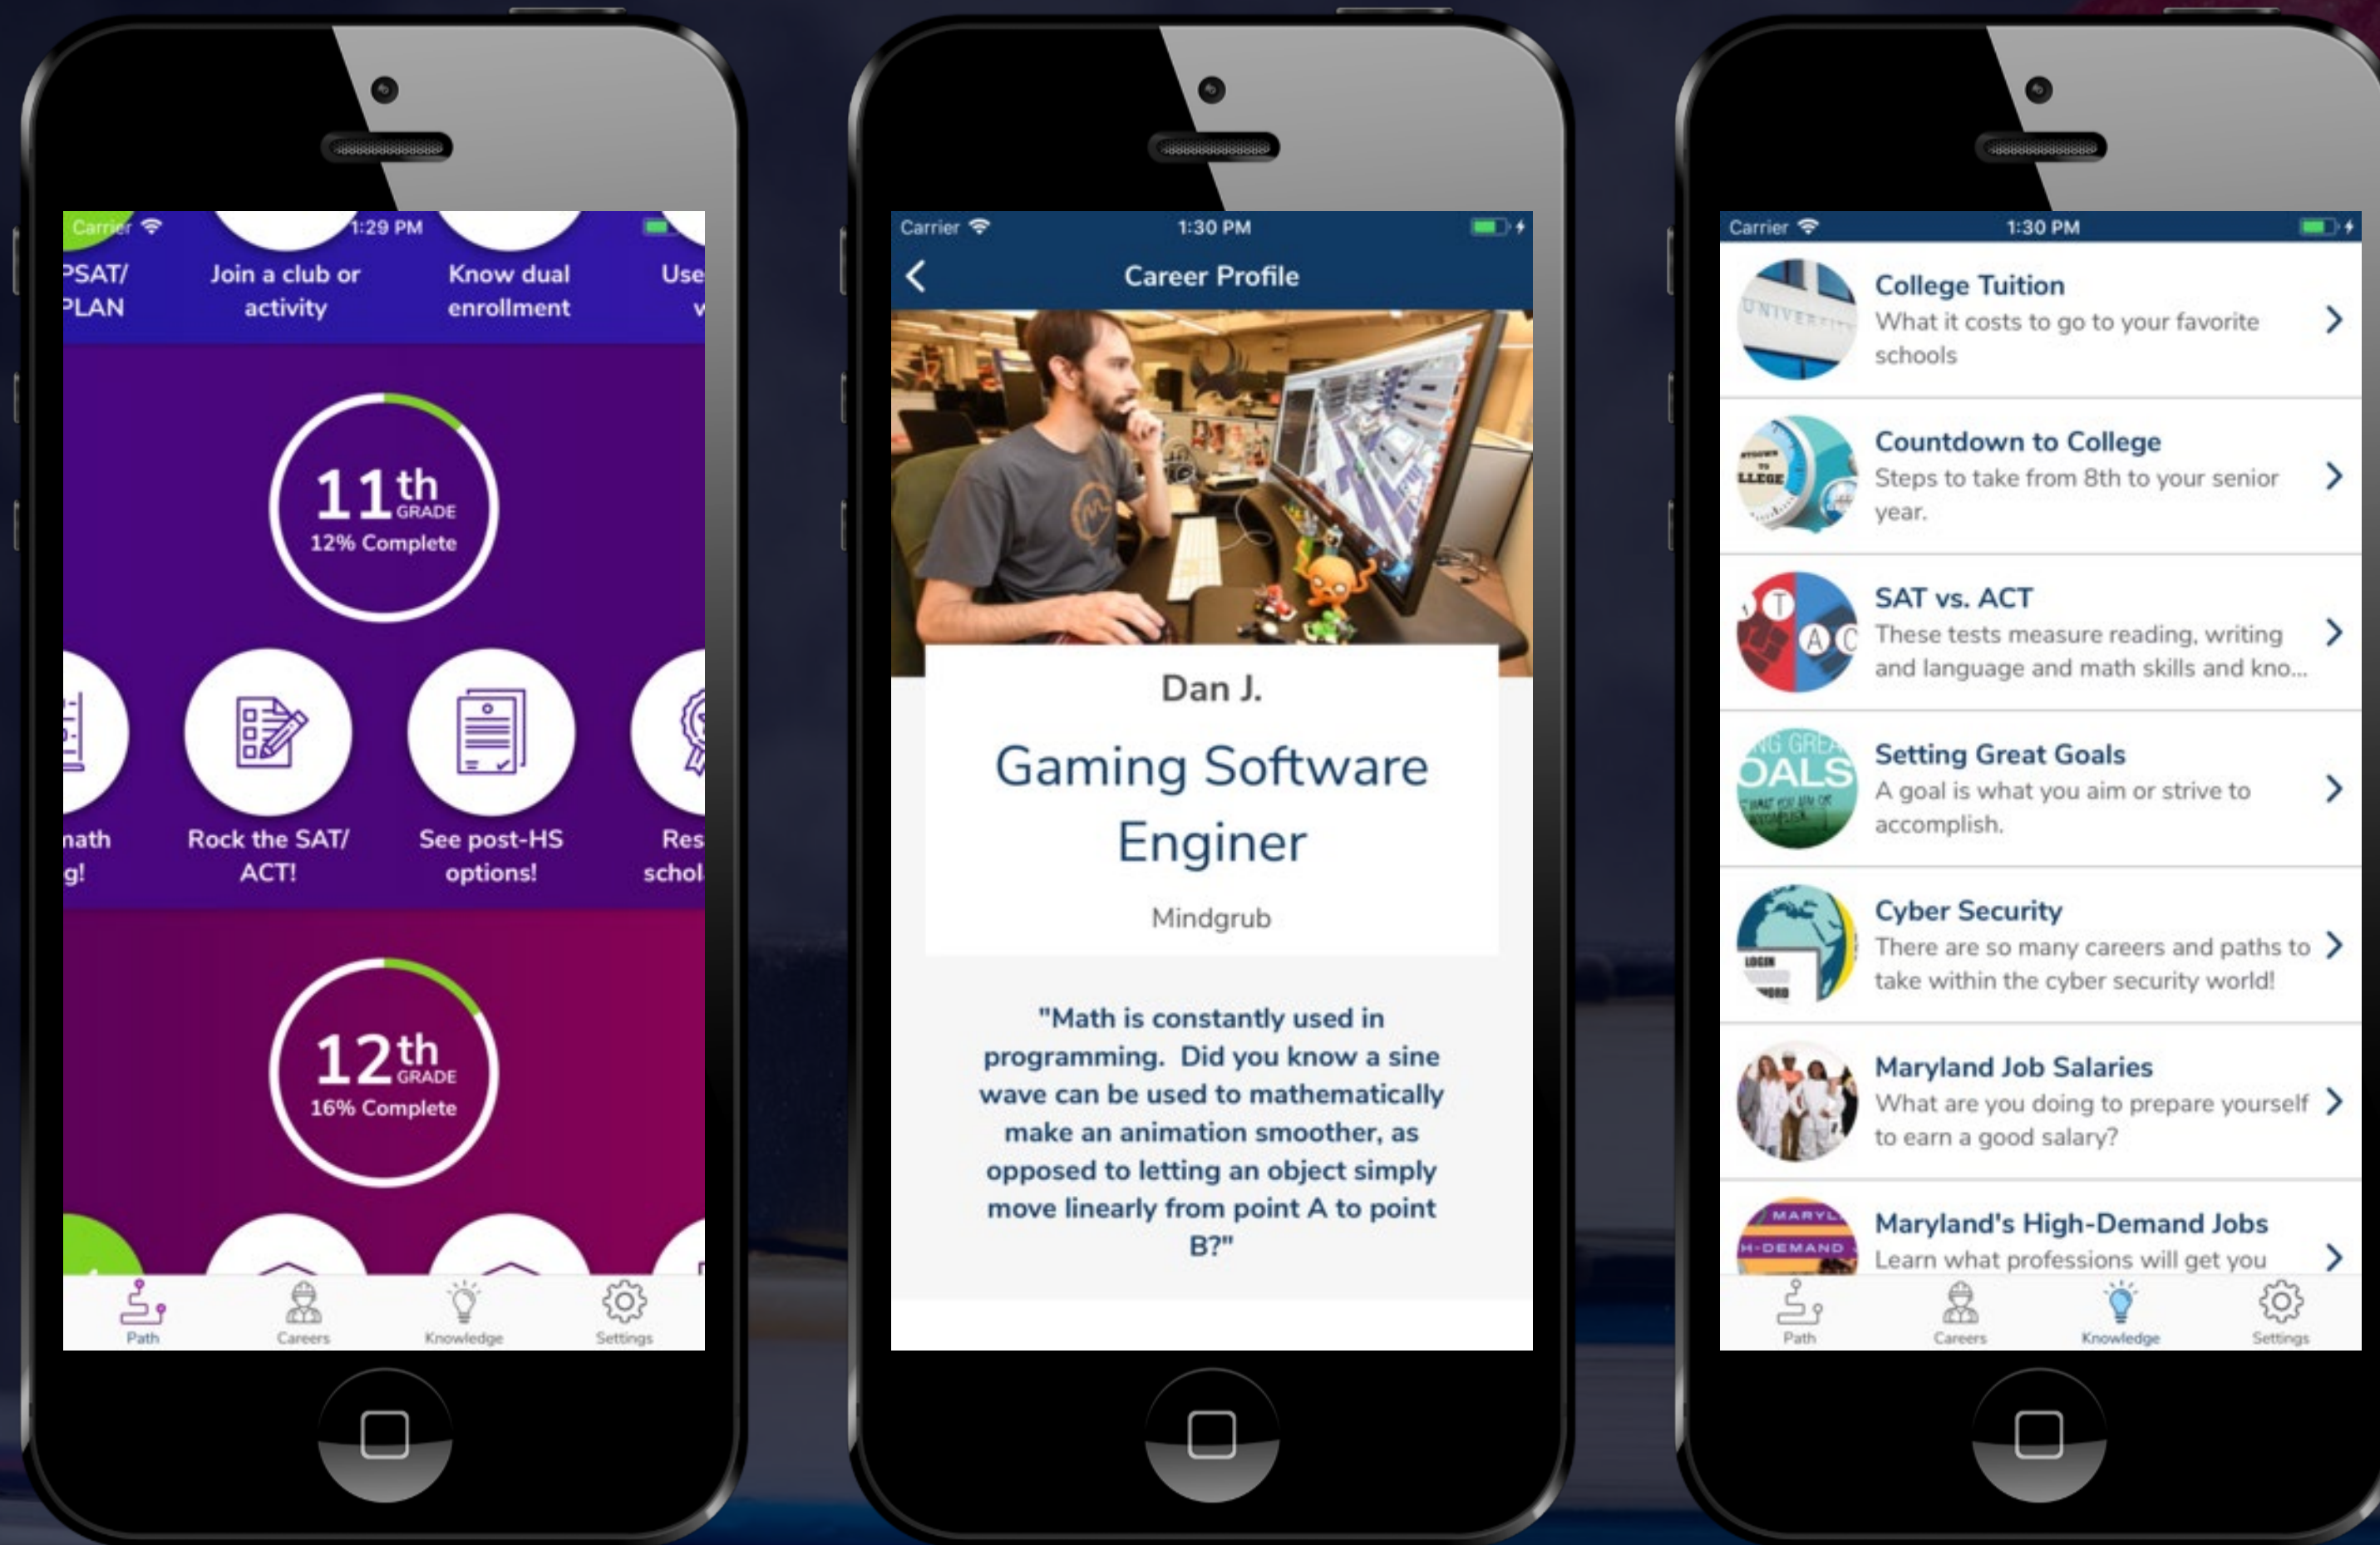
Carrier 1:29 PM

PSAT/ PLAN

Join a club or activity

Know dual enrollment

Use v

11th GRADE
12% Complete

nath g!

Rock the SAT/ ACT!

See post-HS options!

Res schol

12th GRADE
16% Complete

Path Careers Knowledge Settings

Carrier 1:30 PM

Career Profile

Dan J.

Gaming Software Enginer

Mindgrub

"Math is constantly used in programming. Did you know a sine wave can be used to mathematically make an animation smoother, as opposed to letting an object simply move linearly from point A to point B?"

Carrier 1:30 PM

College Tuition
What it costs to go to your favorite schools

Countdown to College
Steps to take from 8th to your senior year.

SAT vs. ACT
These tests measure reading, writing and language and math skills and kno...

Setting Great Goals
A goal is what you aim or strive to accomplish.

Cyber Security
There are so many careers and paths to take within the cyber security world!

Maryland Job Salaries
What are you doing to prepare yourself to earn a good salary?

Maryland's High-Demand Jobs
Learn what professions will get you

Path Careers Knowledge Settings